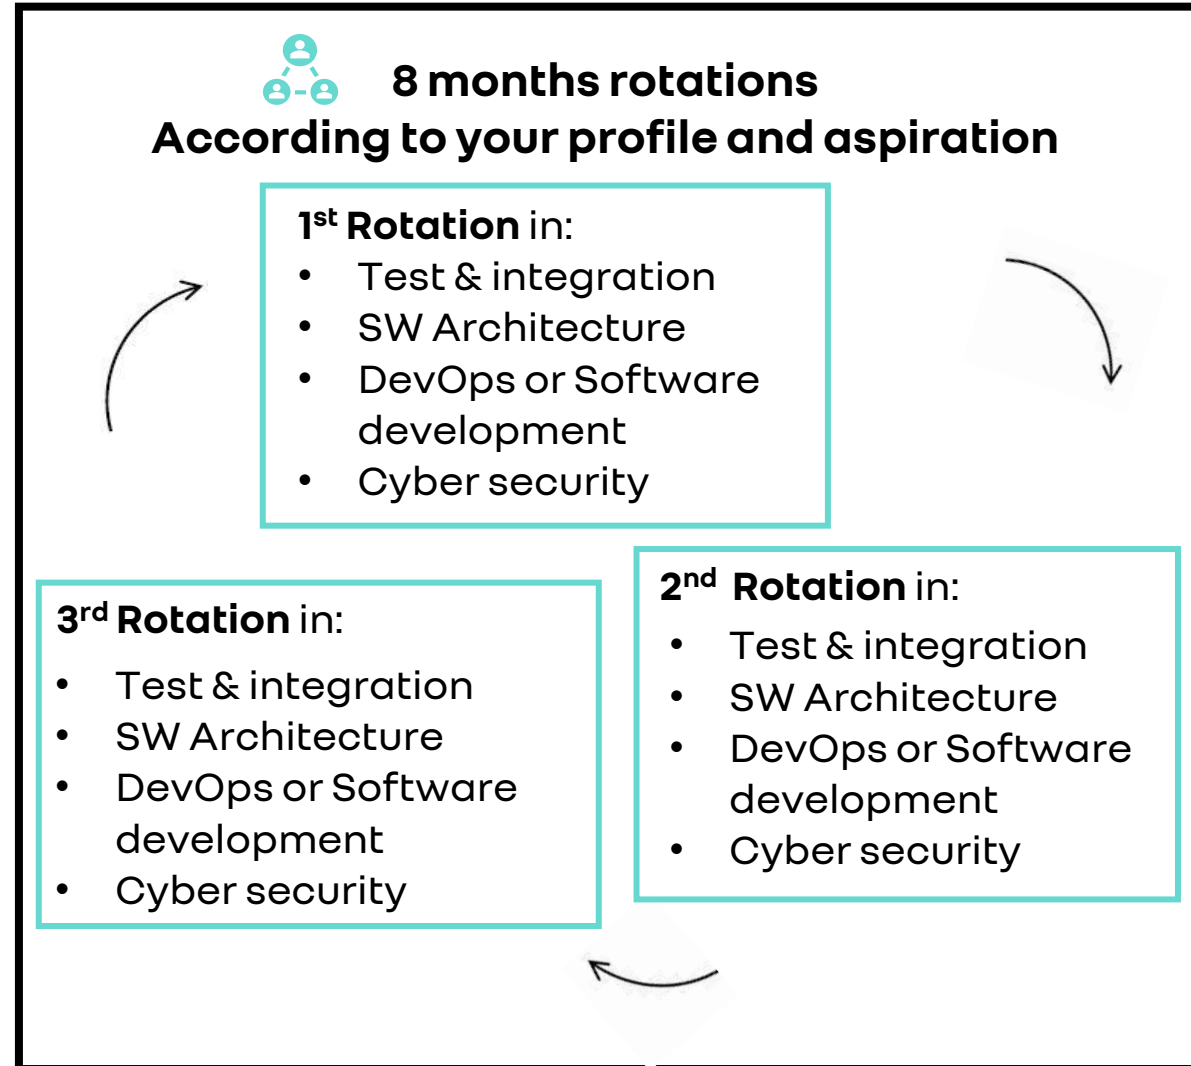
8 months rotations
According to your profile and aspiration

1$^{st}$ Rotation in:
- Test & integration
- SW Architecture
- DevOps or Software development
- Cyber security

2$^{nd}$ Rotation in:
- Test & integration
- SW Architecture
- DevOps or Software development
- Cyber security

3$^{rd}$ Rotation in:
- Test & integration
- SW Architecture
- DevOps or Software development
- Cyber security